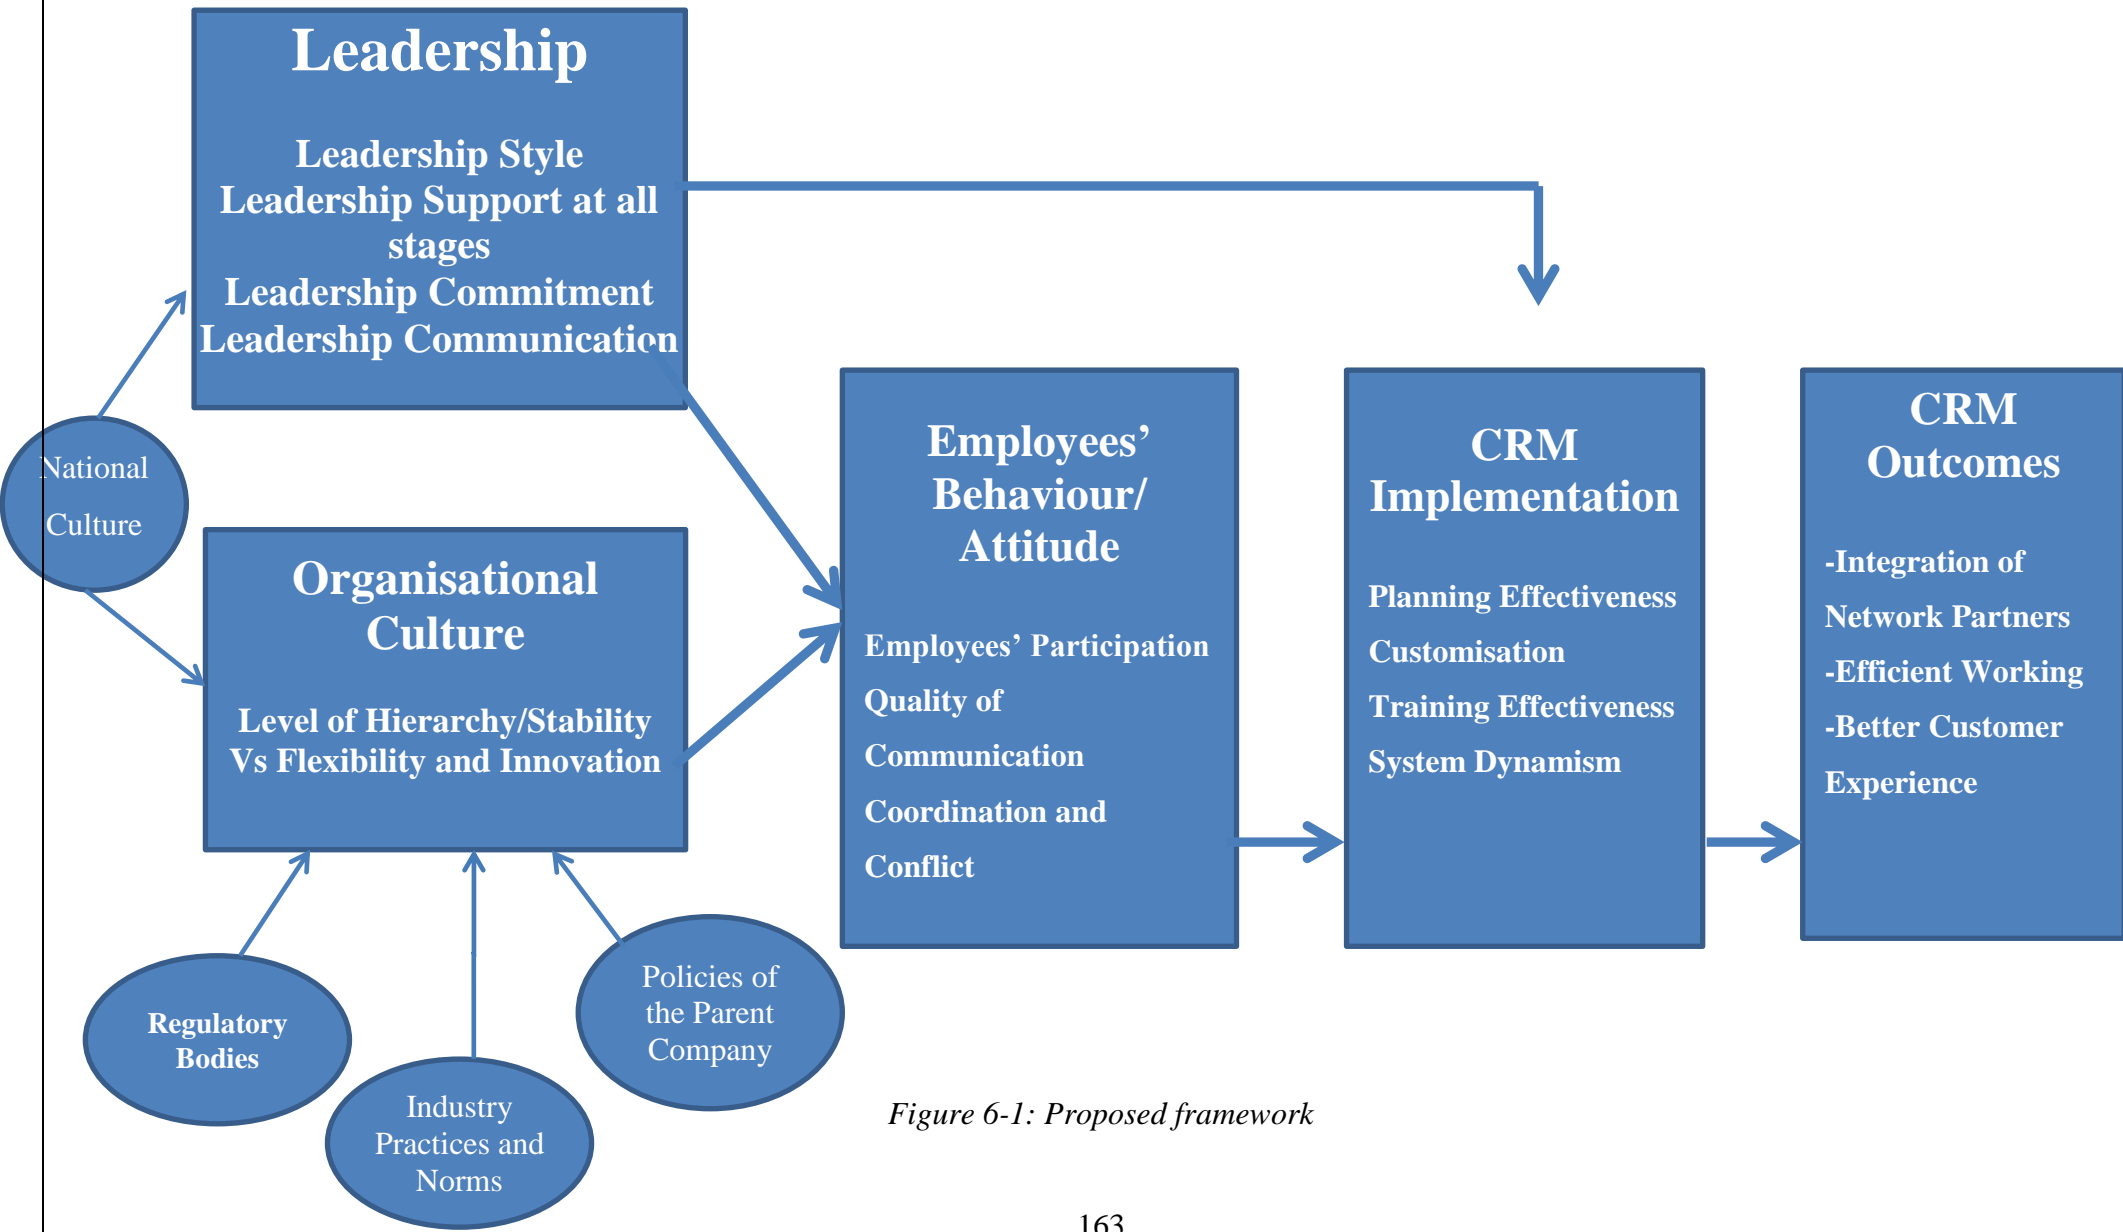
Leadership

Leadership Style
Leadership Support at all stages
Leadership Commitment
Leadership Communication

National Culture

Organisational Culture

Level of Hierarchy/Stability Vs Flexibility and Innovation

Employees' Behaviour/ Attitude

Employees' Participation
Quality of Communication
Coordination and Conflict

CRM Implementation

Planning Effectiveness
Customisation
Training Effectiveness
System Dynamism

CRM Outcomes

-Integration of Network Partners
-Efficient Working
-Better Customer Experience

Regulatory Bodies

Industry Practices and Norms

Policies of the Parent Company

Figure 6-1: Proposed framework

163